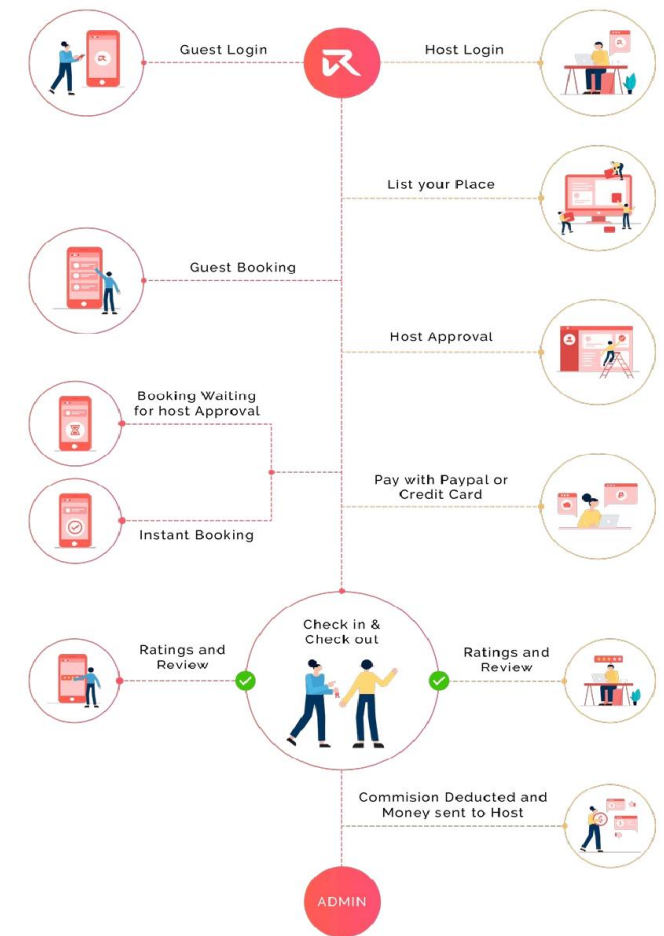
Guest Login

Host Login

List your Place

Guest Booking

Host Approval

Booking Waiting for host Approval

Instant Booking

Pay with Paypal or Credit Card

Check in & Check out

Ratings and Review

Ratings and Review

Commision Deducted and Money sent to Host

ADMIN